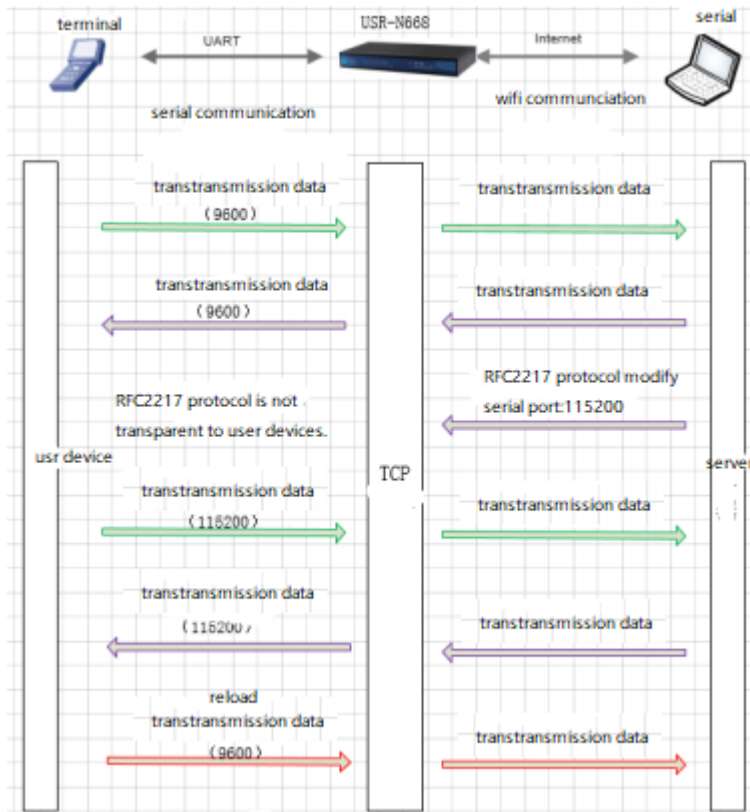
terminal

UART

USR-N668

Internet

serial

serial communication

wifi communciation

transtransmission data (9600)

transtransmission data

transtransmission data (9600)

transtransmission data

RFC2217 protocol modify serial port:115200

RFC2217 protocol is not transparent to user devices.

usr device

TCP

server

transtransmission data (115200)

transtransmission data

transtransmission data (115200)

transtransmission data

reload transtransmission data (9600)

transtransmission data